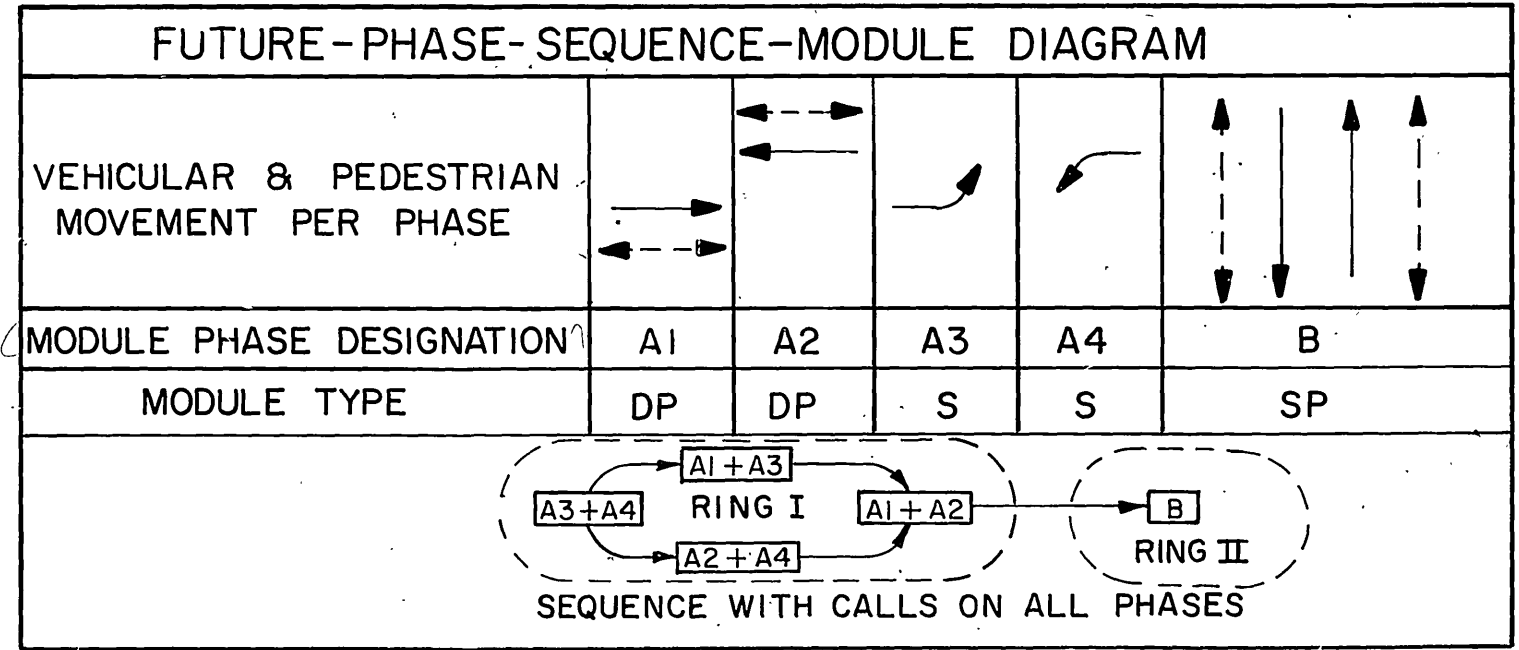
FUTURE-PHASE-SEQUENCE-MODULE DIAGRAM

| VEHICULAR & PEDESTRIAN MOVEMENT PER PHASE | | | | | |
|---|---|---|---|---|---|
| MODULE PHASE DESIGNATION | A1 | A2 | A3 | A4 | B |
| MODULE TYPE | DP | DP | S | S | SP |

A1 + A3

A3 + A4 RING I A1 + A2 B

A2 + A4 RING II

SEQUENCE WITH CALLS ON ALL PHASES